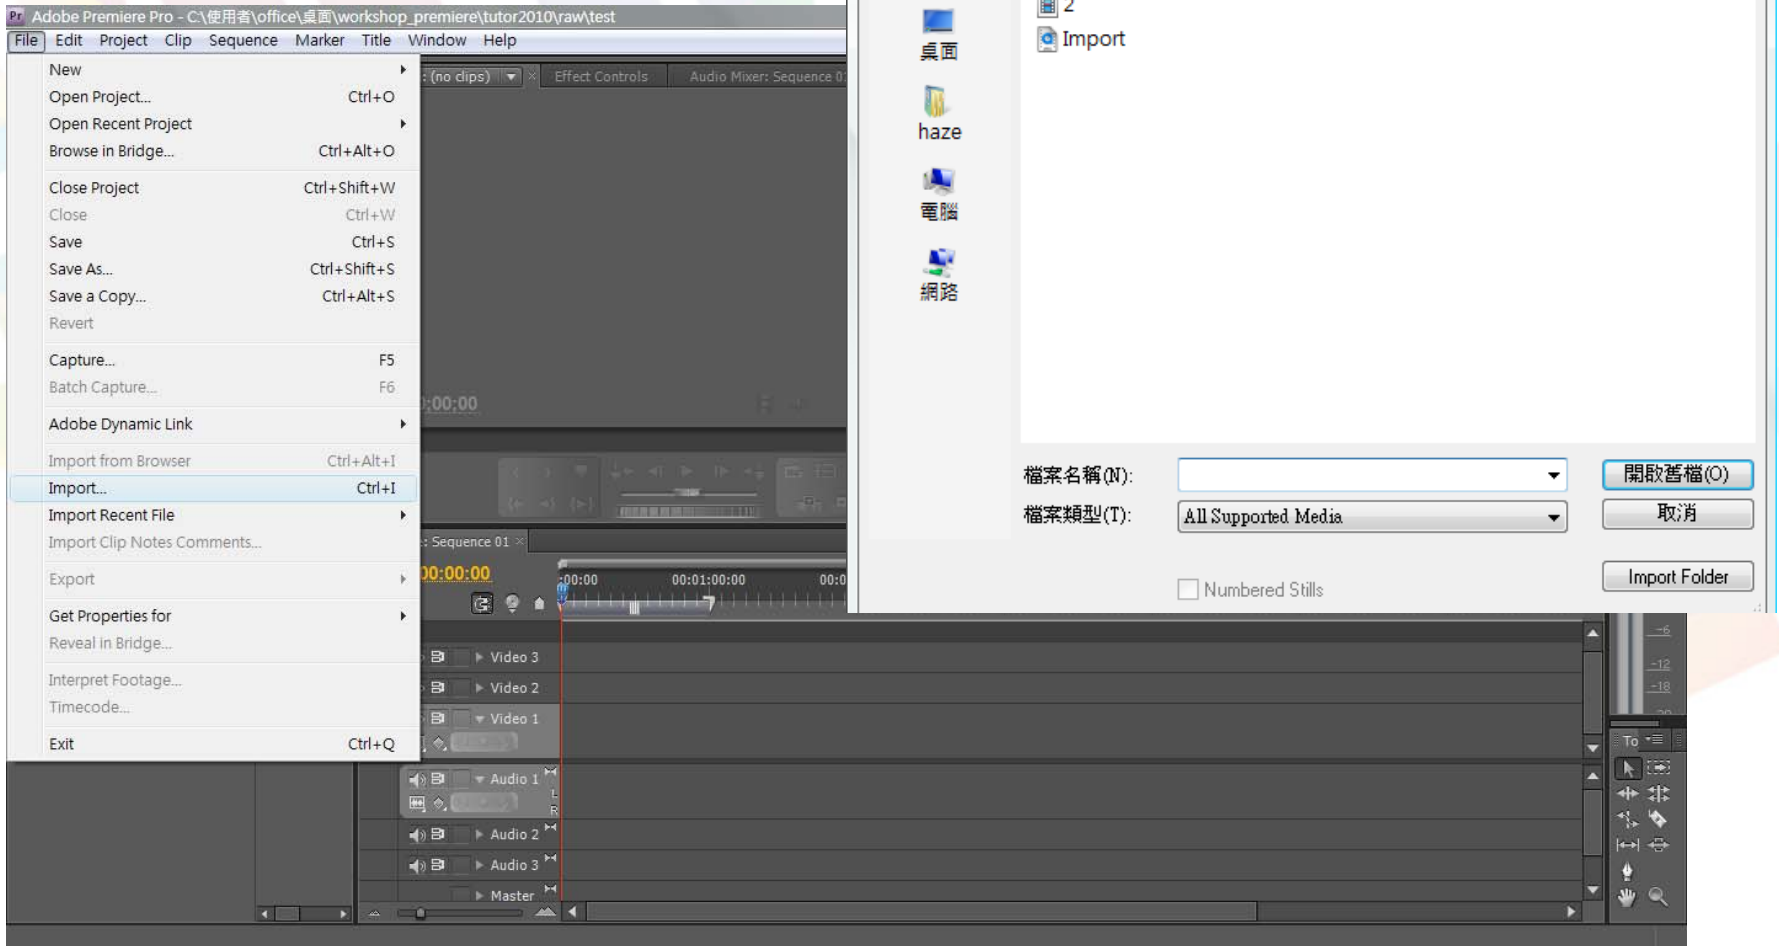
Adobe Premiere Pro - C:\使用者\office\桌面\workshop_premiere\tutor2010\raw\test

File Edit Project Clip Sequence Marker Title Window Help

New
Open Project... Ctrl+O
Open Recent Project
Browse in Bridge... Ctrl+Alt+O
Close Project Ctrl+Shift+W
Close Ctrl+W
Save Ctrl+S
Save As... Ctrl+Shift+S
Save a Copy... Ctrl+Alt+S
Revert
Capture... F5
Batch Capture... F6
Adobe Dynamic Link
Import from Browser Ctrl+Alt+I
Import... Ctrl+I
Import Recent File
Import Clip Notes Comments...
Export
Get Properties for
Reveal in Bridge...
Interpret Footage...
Timecode...
Exit Ctrl+Q

: (no clips) Effect Controls Audio Mixer: Sequence 0

;00;00

: Sequence 01
00:00:00
00:00 00:01:00:00 00:0

Video 3
Video 2
Video 1
Audio 1
Audio 2
Audio 3
Master

桌面
haze
電腦
網路

2
Import

檔案名稱(N):
檔案類型(T): All Supported Media
開啟舊檔(O)
取消
Numbered Stills
Import Folder

-6
-12
-18
To